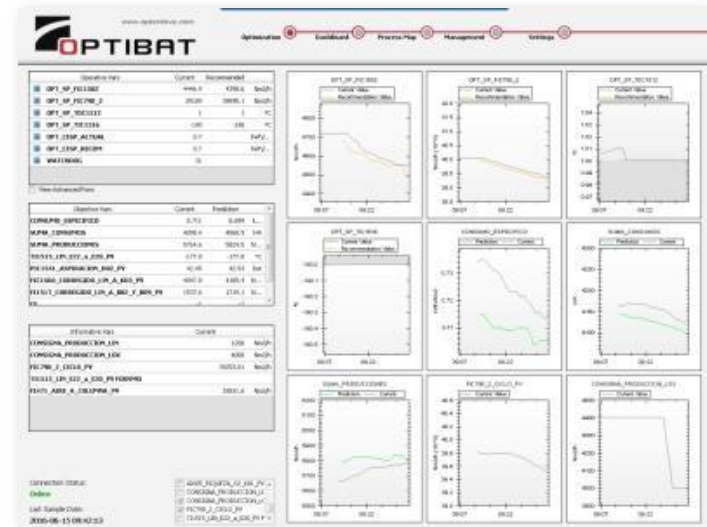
www.optimitive.com

OPTIBAT

Optimization · Dashboard · Process Map · Management · Settings

| Operation Vars | Current | Recommended | |
|---|---|---|---|
| OPT_SP_FIC1002 | 4446.0 | 4358.6 | lbs/h |
| OPT_SP_FIC790_2 | 39530 | 39695.1 | lbs/h |
| OPT_SP_TIC1112 | 1 | 1 | °C |
| OPT_SP_TIC1516 | -190 | -190 | °C |
| OPT_CESP_ACTUAL | 0.7 | | kWh/... |
| OPT_CESP_BICIPM | 0.7 | | kWh/... |
| WATCHDOG | 31 | | |

View Advanced Vars

| Objective Vars | Current | Prediction | |
|---|---|---|---|
| CONSUMO_ESPECIFICO | 0.711 | 0.699 | k... |
| SUMA_CONSUMOS | 4098.6 | 4068.5 | kW |
| SUMA_PRODUCCIONES | 5714.6 | 5824.5 | lbs... |
| TIC515_LIM_022_A_E35_PV | -177.0 | -177.0 | °C |
| FIC1510_ASPIRACION_B02_PV | 42.49 | 42.53 | lbs/... |
| FIC1080_CORREGIDO_LIM_A_B03_PV | 4097.0 | 4165.4 | lb... |
| FI1517_CORREGIDO_LIM_A_B02_P_B09_PV | 1937.0 | 1735.3 | lb... |

| Information Vars | Current | |
|---|---|---|
| CONSIGNA_PRODUCCION_LIN | 1200 | lbs/h |
| CONSIGNA_PRODUCCION_LOX | 4000 | lbs/h |
| FIC790_2_CICLO_PV | 39253.01 | lbs/h |
| TIC515_LIM_022_A_E35_PV FORPMO | | |
| FI475_AIRE_A_COLUMNA_PV | 33831.6 | lbs/h |

Connection Status:
Online
Last Sample Date:
2016-06-15 09:42:53

ANAM_PRESION_02_XXX_PV...
CONSIGNA_PRODUCCION_LI...
CONSIGNA_PRODUCCION_L...
FIC790_2_CICLO_PV
TI1515_LIM_022_A_E35_PV F...

OPT_SP_FIC1002
Current Value
Recommendation Value
lbs/h
09:07 09:22

OPT_SP_FIC790_2
Current Value
Recommendation Value
lbs/h (x10^4)
09:07 09:22

OPT_SP_TIC1112
Current Value
Recommendation Value
°C
09:07 09:22

OPT_SP_TIC1516
Current Value
Recommendation Value
°C
09:07 09:22

CONSUMO_ESPECIFICO
Prediction
Current
kWh/lbs
09:07 09:22

SUMA_CONSUMOS
Prediction
Current
kW
09:07 09:22

SUMA_PRODUCCIONES
Prediction
Current
lbs/h
09:07 09:22

FIC790_2_CICLO_PV
Current Value
lbs/h (x10^4)
09:07 09:22

CONSIGNA_PRODUCCION_LOX
Current Value
lbs/h
09:07 09:22